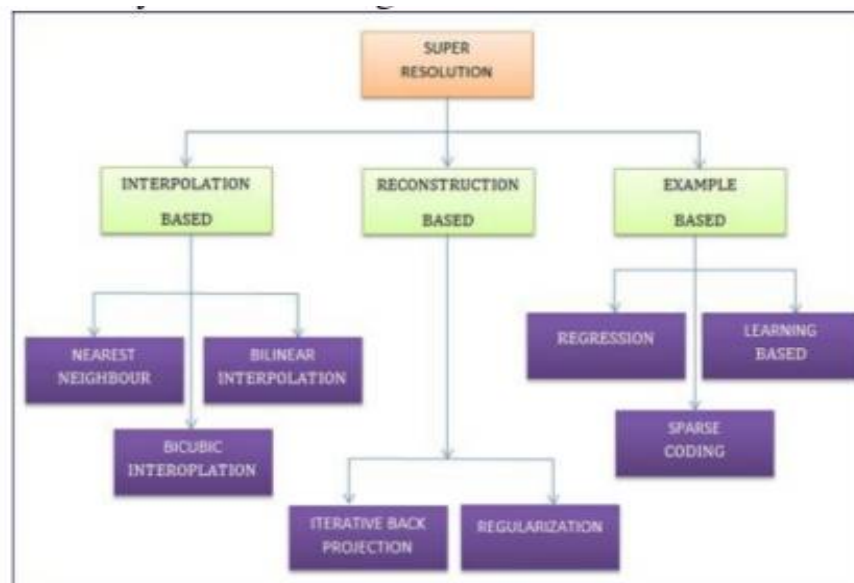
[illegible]

SUPER RESOLUTION

INTERPOLATION BASED

RECONSTRUCTION BASED

EXAMPLE BASED

NEAREST NEIGHBOUR

BILINEAR INTERPOLATION

BICUBIC INTEROPLATION

REGRESSION

LEARNING BASED

SPARSE CODING

ITERATIVE BACK PROJECTION

REGULARIZATION